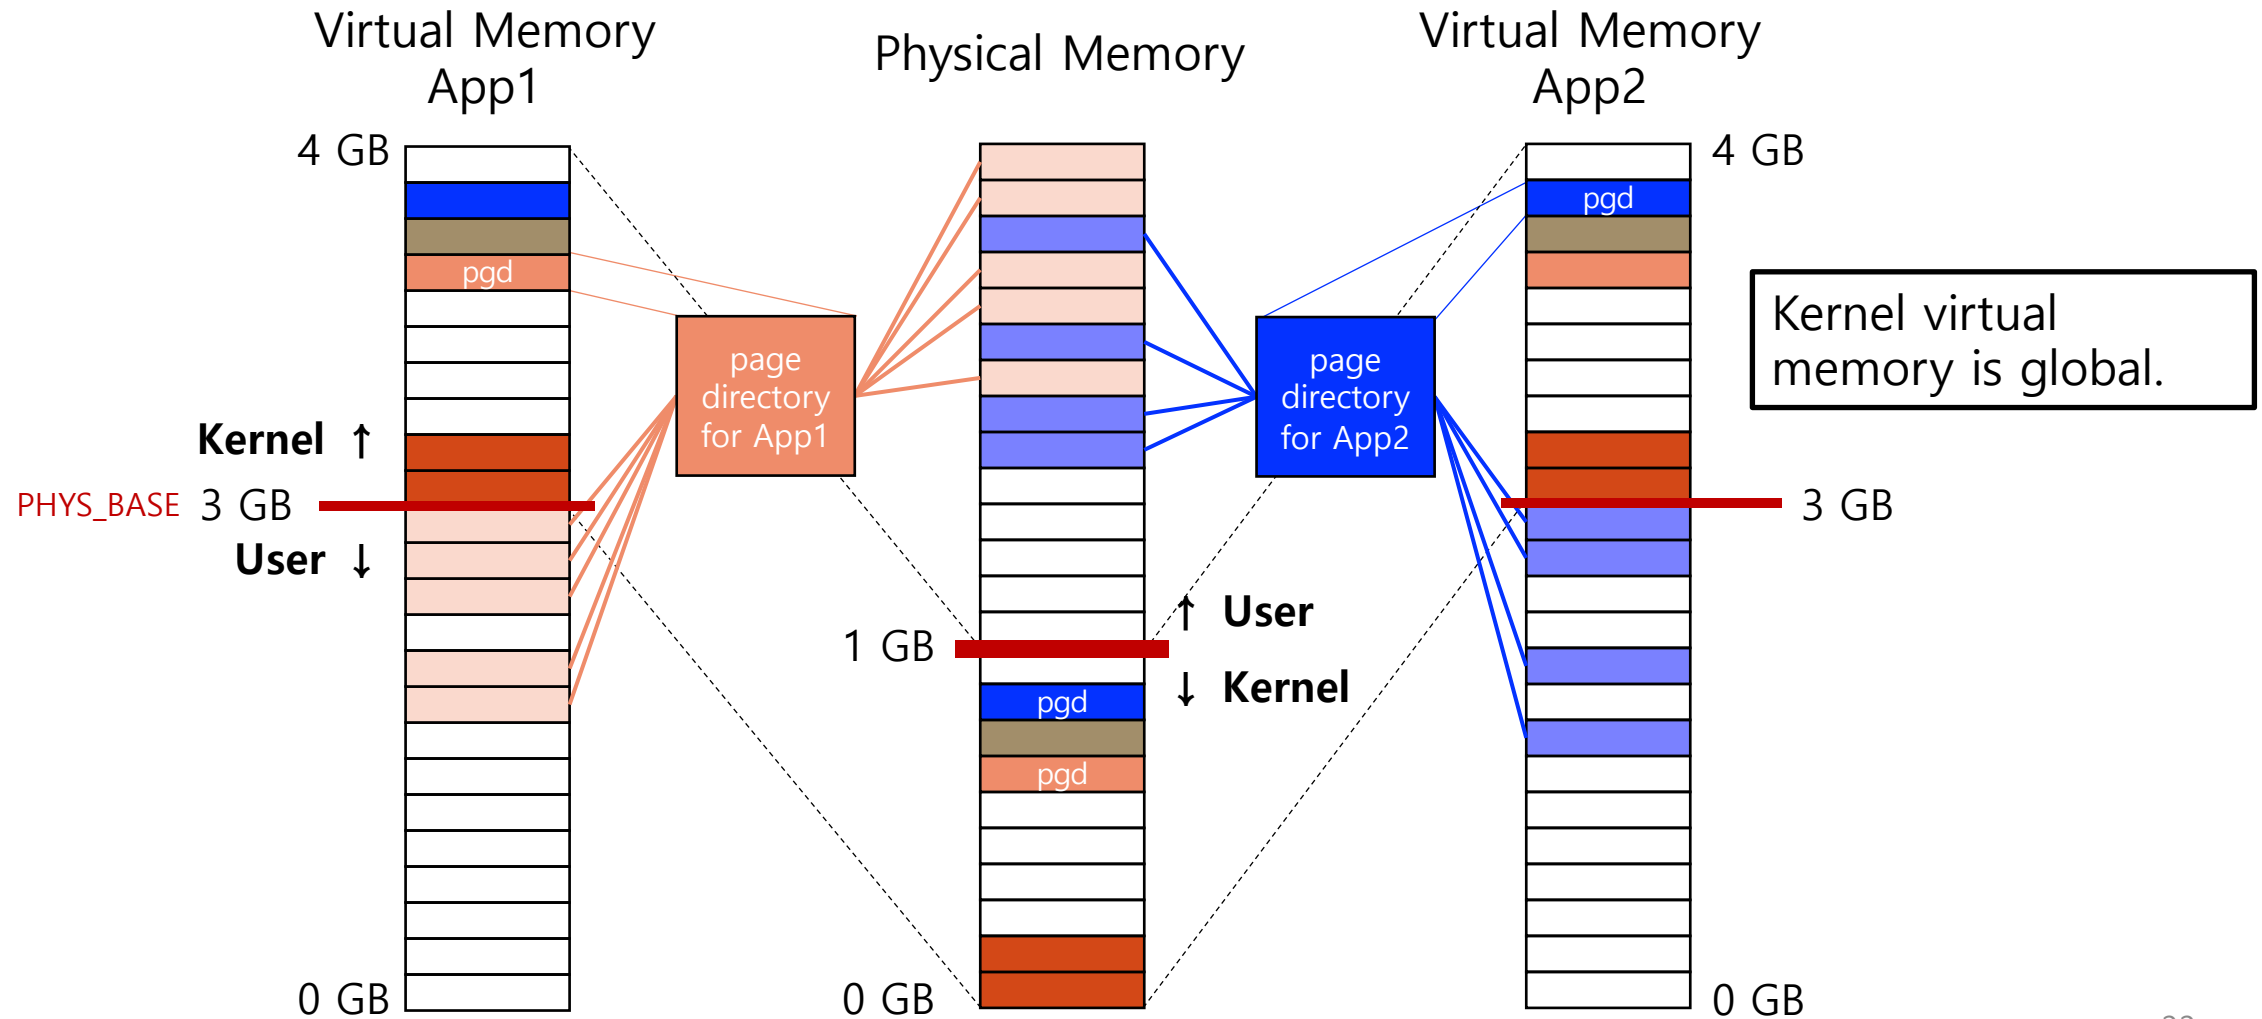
Virtual Memory App1

Physical Memory

Virtual Memory App2

4 GB

pgd

Kernel ↑

PHYS_BASE 3 GB

User ↓

0 GB

page directory for App1

1 GB

pgd

pgd

0 GB

↑ User

↓ Kernel

page directory for App2

4 GB

pgd

Kernel virtual memory is global.

3 GB

0 GB